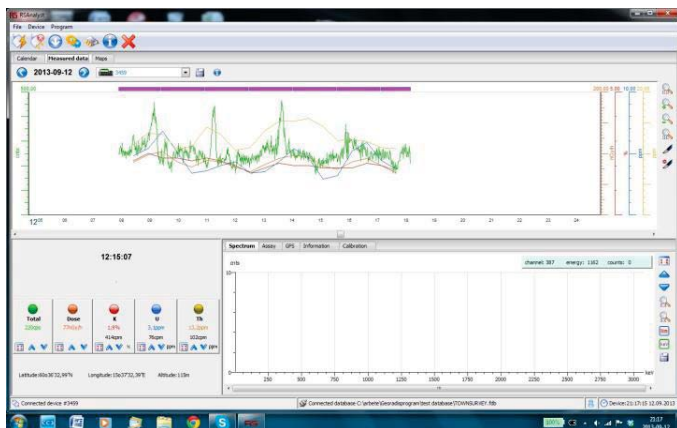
RSAnalyst
File Device Program

Calendar Measured data Maps

2013-09-12 3459

500.00

12⁰⁰ 06 07 08 09 10 11 12 13 14 15 16 17 18 19 20 21 22 23 24

12:15:07

Total 226cps
Dose 77nGy/h
K 1.8%
414cpm
U 3.1ppm
76cpm
Th 11.2ppm
102cpm

Latitude:60o36'32,99"N Longitude: 15o37'32,39"E Altitude:110m

Spectrum Assay GPS Information Calibration

cnts

channel: 387 energy: 1162 counts: 0

10

250 300 750 1000 1250 1500 1750 2000 2250 2500 2750 3000 keV

Connected device #3459

Connected database C:\arbete\Georadisprogram\test database\TOWNSURVEY.fdb

Device:21:17:15 12.09.2013

23:17
2013-09-12